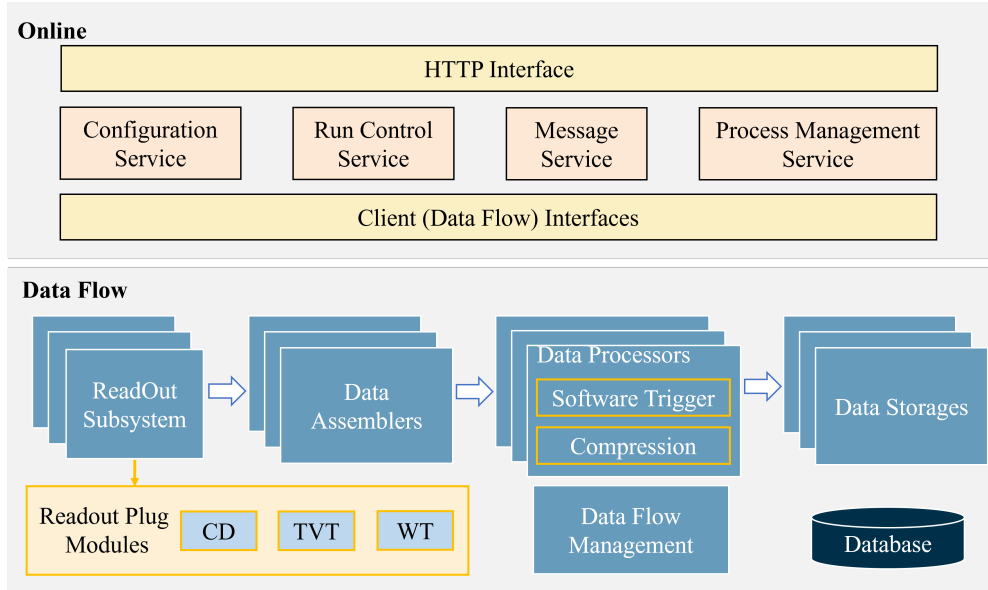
Online

HTTP Interface

Configuration Service

Run Control Service

Message Service

Process Management Service

Client (Data Flow) Interfaces

Data Flow

ReadOut Subsystem

Data Assemblers

Data Processors

Software Trigger

Compression

Data Storages

Readout Plug Modules

CD

TVT

WT

Data Flow Management

Database